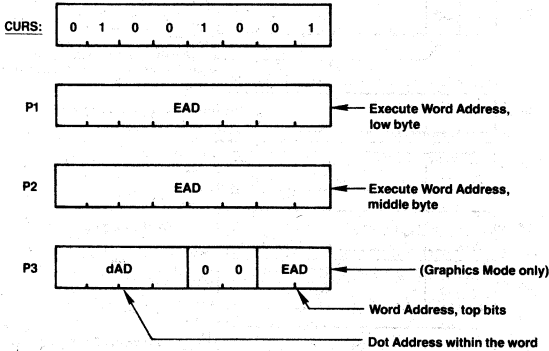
CURS:

| 0 | 1 | 0 | 0 | 1 | 0 | 0 | 1 |
|---|---|---|---|---|---|---|---|

P1 EAD Execute Word Address, low byte

P2 EAD Execute Word Address, middle byte

P3 dAD 0 0 EAD (Graphics Mode only)

Word Address, top bits

Dot Address within the word